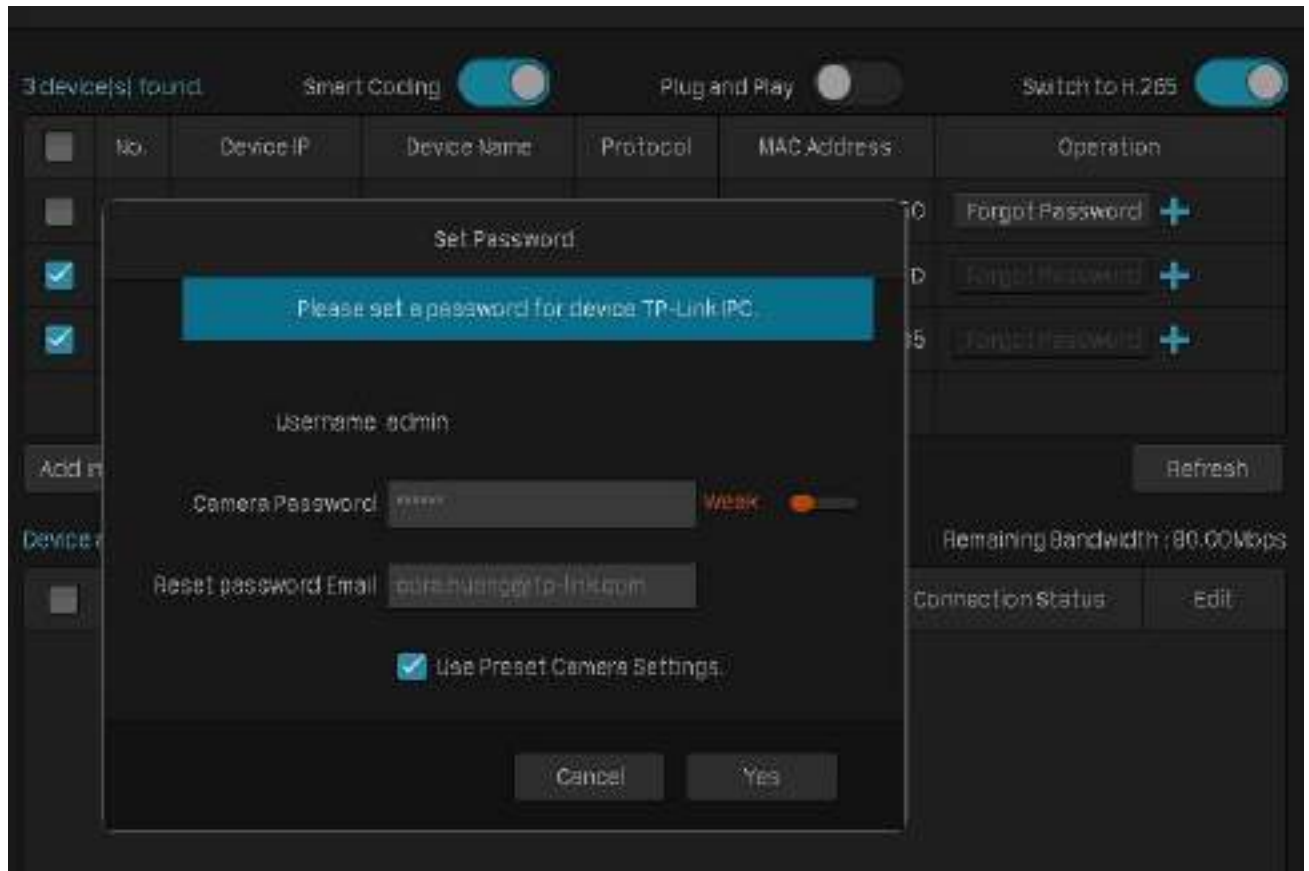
3 device(s) found. Smart Coding Plug and Play Switch to H.265

| | No. | Device IP | Device Name | Protocol | MAC Address | Operation |
|---|---|---|---|---|---|---|
| | | | | | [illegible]C0 | Forgot Password + |
| | | | | | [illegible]D | Forgot Password + |
| | | | | | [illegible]35 | Forgot Password + |

Add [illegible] Refresh

Device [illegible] Remaining Bandwidth : 80.00Mbps

Connection Status Edit

Set Password

Please set a password for device TP-Link IPC.

Username admin

Camera Password ****** Weak

Reset password Email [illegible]

Use Preset Camera Settings.

Cancel Yes